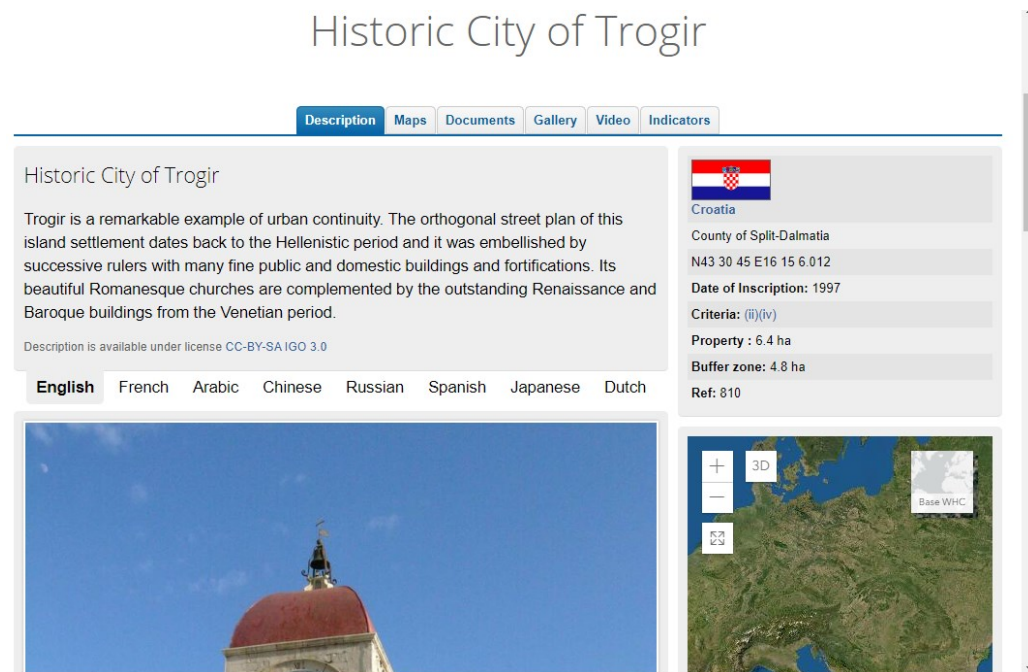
Historic City of Trogir

Description Maps Documents Gallery Video Indicators

Historic City of Trogir

Trogir is a remarkable example of urban continuity. The orthogonal street plan of this island settlement dates back to the Hellenistic period and it was embellished by successive rulers with many fine public and domestic buildings and fortifications. Its beautiful Romanesque churches are complemented by the outstanding Renaissance and Baroque buildings from the Venetian period.

Description is available under license CC-BY-SA IGO 3.0

English French Arabic Chinese Russian Spanish Japanese Dutch

Croatia

County of Split-Dalmatia

N43 30 45 E16 15 6.012

Date of Inscription: 1997

Criteria: (ii)(iv)

Property : 6.4 ha

Buffer zone: 4.8 ha

Ref: 810

+
—
3D
Base WHC